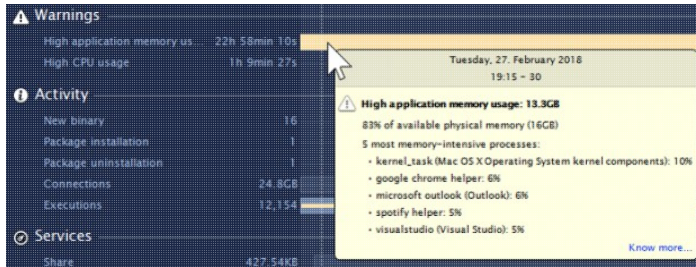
Warnings

High application memory us... 22h 58min 10s

High CPU usage 1h 9min 27s

Activity

New binary 16

Package installation 1

Package uninstallation 1

Connections 24.8GB

Executions 12,154

Services

Share 427.54KB

Tuesday, 27. February 2018
19:15 – 30

High application memory usage: 13.3GB

83% of available physical memory (16GB)

5 most memory-intensive processes:
• kernel_task (Mac OS X Operating System kernel components): 10%
• google chrome helper: 6%
• microsoft outlook (Outlook): 6%
• spotify helper: 5%
• visualstudio (Visual Studio): 5%

Know more...